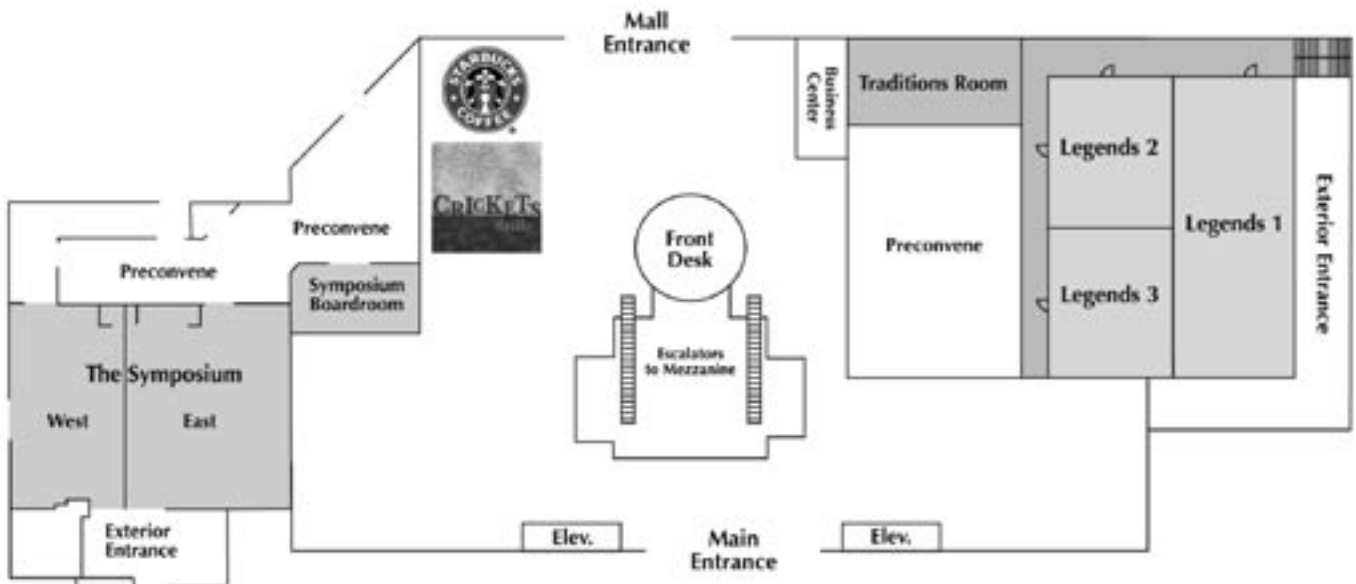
Mall Entrance

STARBUCKS COFFEE

CRICKETS Grille

Business Center

Traditions Room

Legends 2

Legends 1

Legends 3

Exterior Entrance

Preconvene

Preconvene

Preconvene

Symposium Boardroom

Front Desk

Escalators to Mezzanine

The Symposium

West

East

Exterior Entrance

Elev.

Main Entrance

Elev.